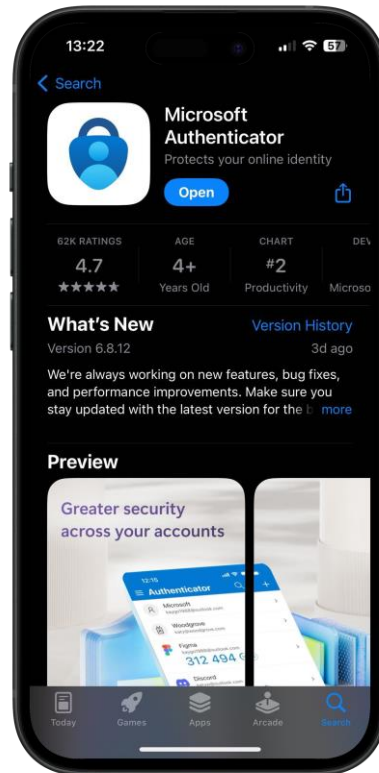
13:22

57

Search

Microsoft Authenticator

Protects your online identity

Open

62K RATINGS
4.7
★★★★★

AGE
4+
Years Old

CHART
#2
Productivity

DEV
Microso

What's New

Version History

Version 6.8.12

3d ago

We're always working on new features, bug fixes, and performance improvements. Make sure you stay updated with the latest version for the b more

Preview

Greater security across your accounts

12:16

Authenticator

Microsoft

Woodgrove

Figma

312 494

Discord

Today

Games

Apps

Arcade

Search